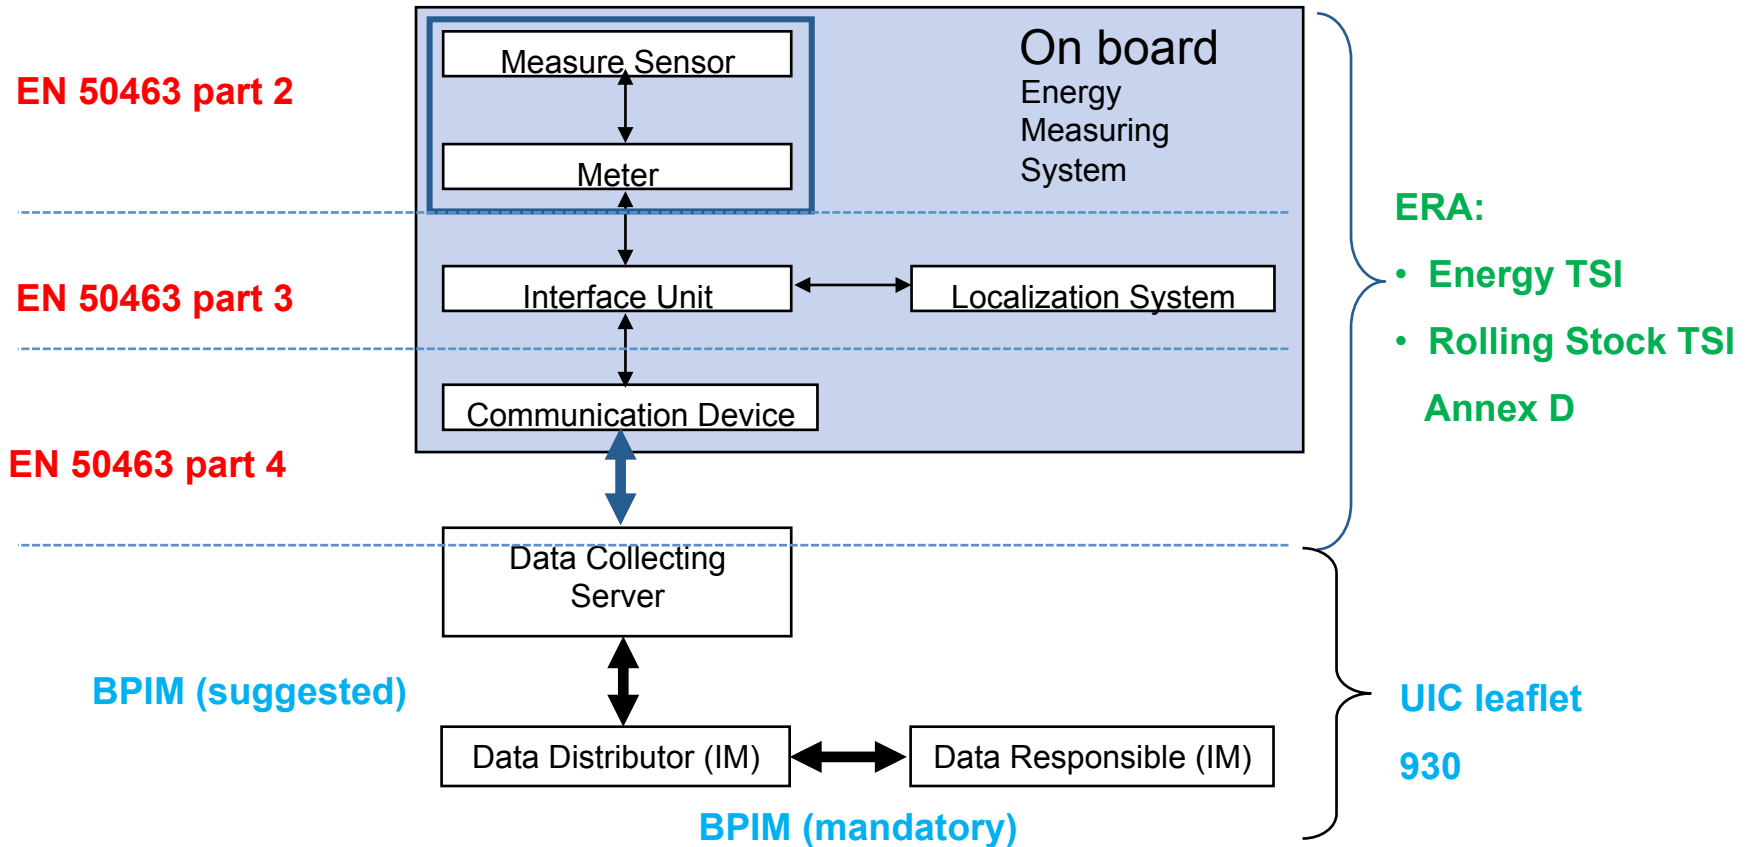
EN 50463 part 2

Measure Sensor

Meter

On board
Energy
Measuring
System

EN 50463 part 3

Interface Unit

Localization System

Communication Device

EN 50463 part 4

ERA:
• Energy TSI
• Rolling Stock TSI
Annex D

Data Collecting Server

BPIM (suggested)

Data Distributor (IM)

Data Responsible (IM)

UIC leaflet
930

BPIM (mandatory)